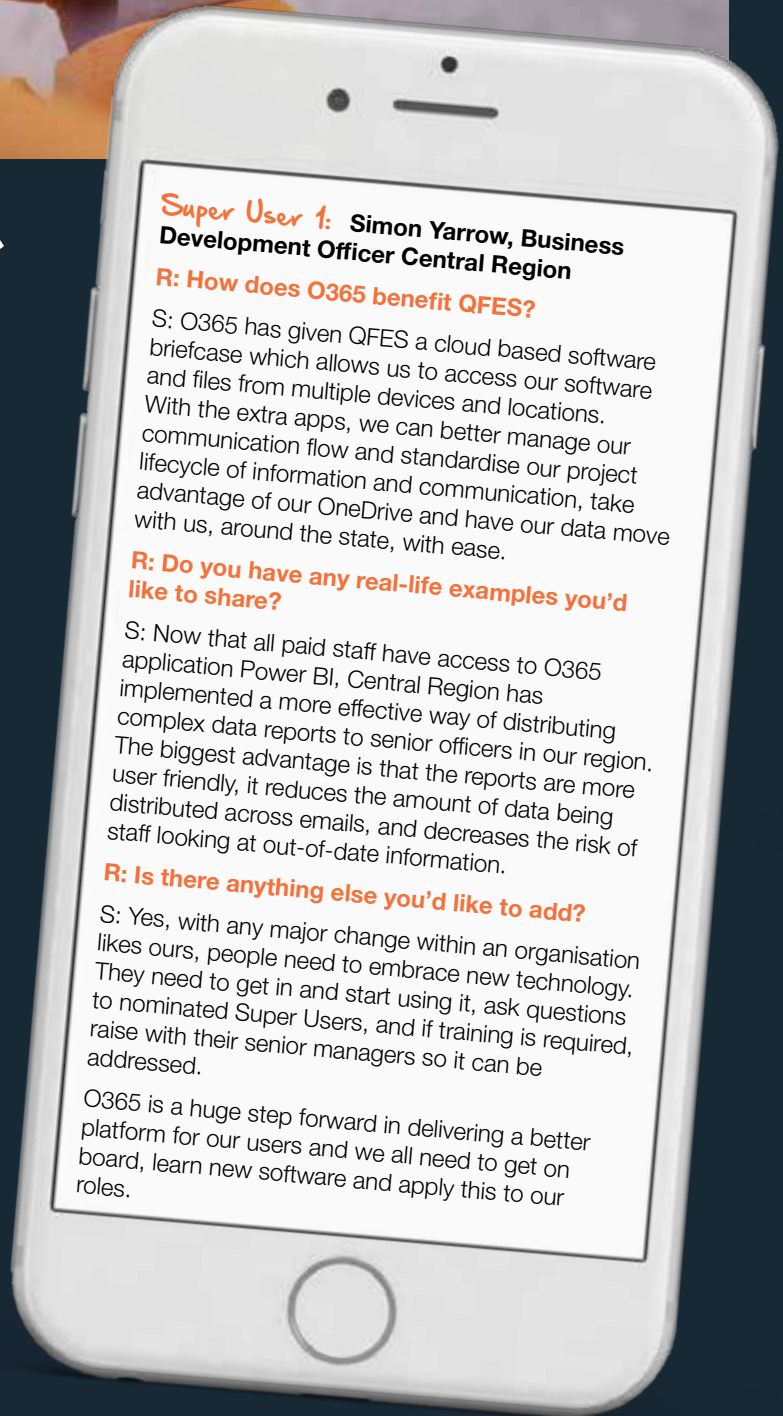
Super User 1: Simon Yarrow, Business Development Officer Central Region

R: How does O365 benefit QFES?

S: O365 has given QFES a cloud based software briefcase which allows us to access our software and files from multiple devices and locations. With the extra apps, we can better manage our communication flow and standardise our project lifecycle of information and communication, take advantage of our OneDrive and have our data move with us, around the state, with ease.

R: Do you have any real-life examples you'd like to share?

S: Now that all paid staff have access to O365 application Power BI, Central Region has implemented a more effective way of distributing complex data reports to senior officers in our region. The biggest advantage is that the reports are more user friendly, it reduces the amount of data being distributed across emails, and decreases the risk of staff looking at out-of-date information.

R: Is there anything else you'd like to add?

S: Yes, with any major change within an organisation likes ours, people need to embrace new technology. They need to get in and start using it, ask questions to nominated Super Users, and if training is required, raise with their senior managers so it can be addressed.

O365 is a huge step forward in delivering a better platform for our users and we all need to get on board, learn new software and apply this to our roles.